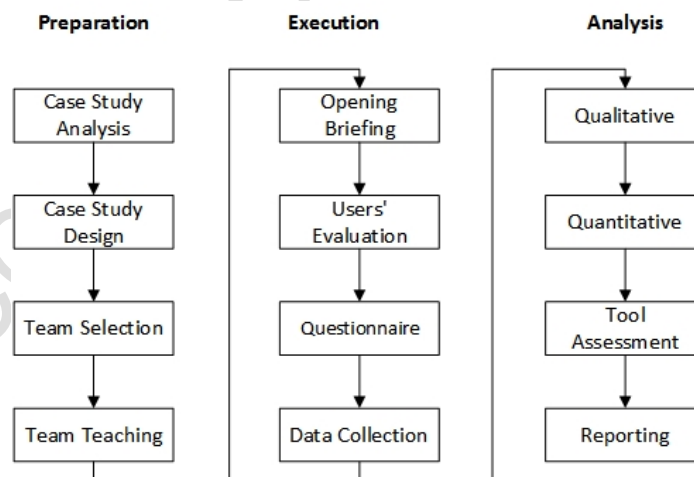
Preparation

Case Study Analysis

Case Study Design

Team Selection

Team Teaching

Execution

Opening Briefing

Users' Evaluation

Questionnaire

Data Collection

Analysis

Qualitative

Quantitative

Tool Assessment

Reporting